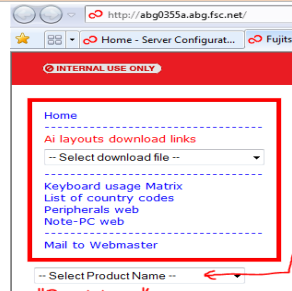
http://abg0355a.abg.fsc.net/

Home - Server Configurat...

Fujits

INTERNAL USE ONLY

Home

Ai layouts download links

-- Select download file --

Keyboard usage Matrix

List of country codes

Peripherals web

Note-PC web

Mail to Webmaster

-- Select Product Name --